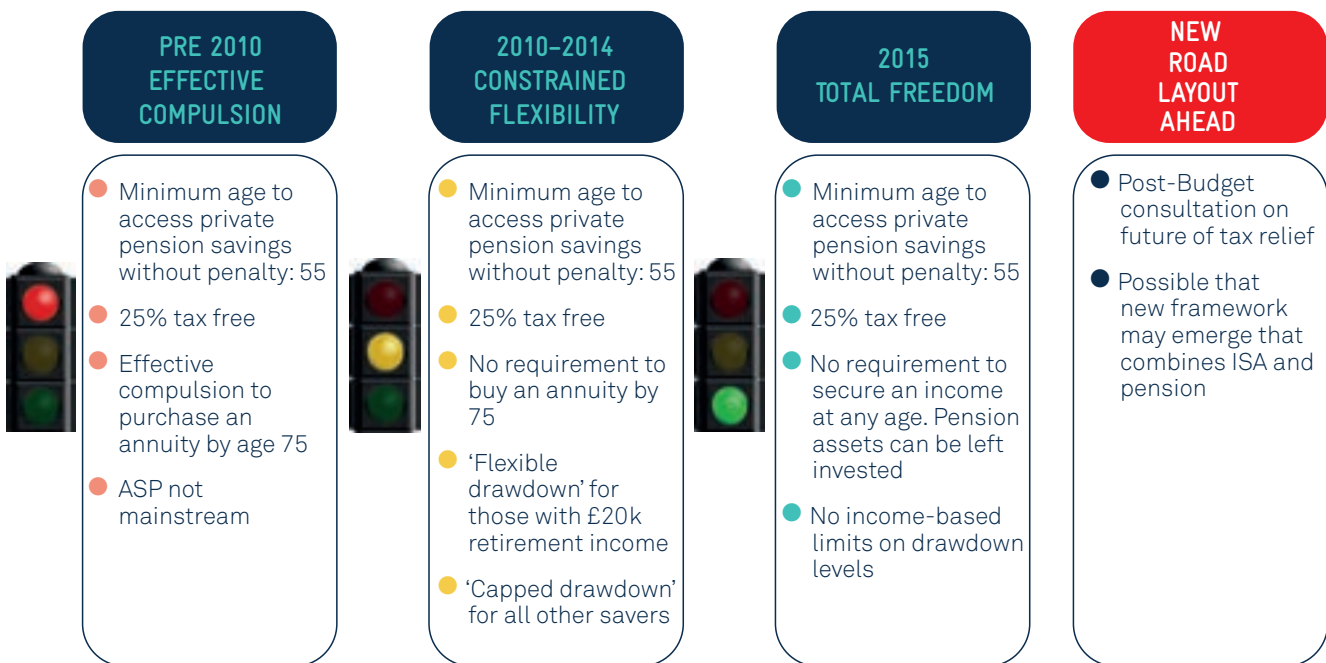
PRE 2010
EFFECTIVE
COMPULSION

Minimum age to access private pension savings without penalty: 55

25% tax free

Effective compulsion to purchase an annuity by age 75

ASP not mainstream

2010–2014
CONSTRAINED
FLEXIBILITY

Minimum age to access private pension savings without penalty: 55

25% tax free

No requirement to buy an annuity by 75

'Flexible drawdown' for those with £20k retirement income

'Capped drawdown' for all other savers

2015
TOTAL FREEDOM

Minimum age to access private pension savings without penalty: 55

25% tax free

No requirement to secure an income at any age. Pension assets can be left invested

No income-based limits on drawdown levels

NEW
ROAD
LAYOUT
AHEAD

Post-Budget consultation on future of tax relief

Possible that new framework may emerge that combines ISA and pension